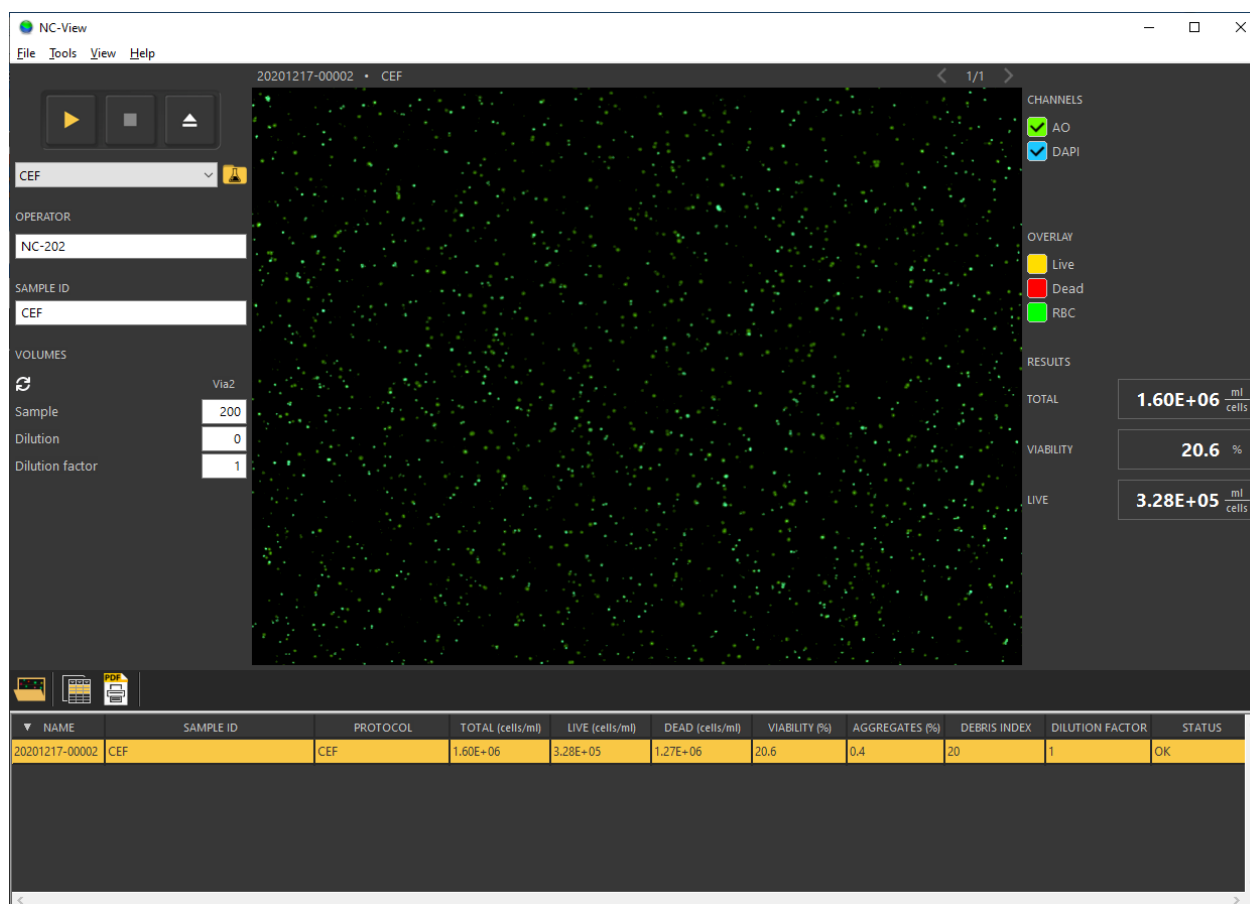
NC-View

File Tools View Help

20201217-00002 • CEF

1/1

CEF

OPERATOR

NC-202

SAMPLE ID

CEF

VOLUMES

Via2

Sample 200

Dilution 0

Dilution factor 1

CHANNELS

AO

DAPI

OVERLAY

Live

Dead

RBC

RESULTS

TOTAL 1.60E+06 $\frac{ml}{cells}$

VIABILITY 20.6 %

LIVE 3.28E+05 $\frac{ml}{cells}$

PDF

| NAME | SAMPLE ID | PROTOCOL | TOTAL (cells/ml) | LIVE (cells/ml) | DEAD (cells/ml) | VIABILITY (%) | AGGREGATES (%) | DEBRIS INDEX | DILUTION FACTOR | STATUS |
|---|---|---|---|---|---|---|---|---|---|---|
| 20201217-00002 | CEF | CEF | 1.60E+06 | 3.28E+05 | 1.27E+06 | 20.6 | 0.4 | 20 | 1 | OK |